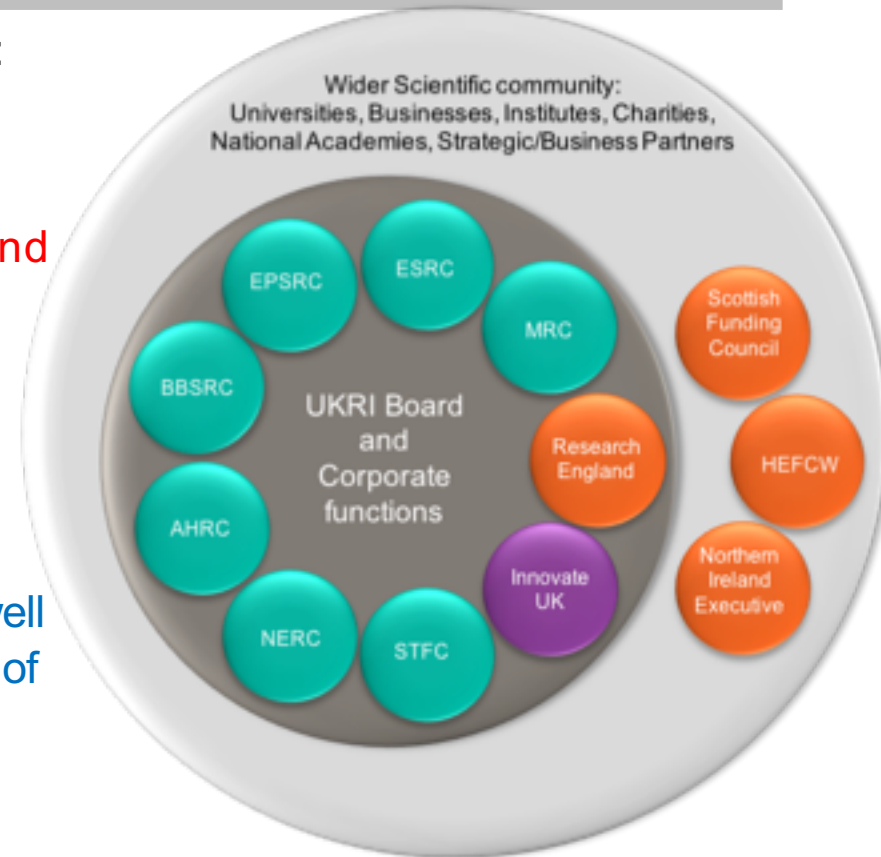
:

nd

vell
of

Wider Scientific community:
Universities, Businesses, Institutes, Charities, National Academies, Strategic/Business Partners

EPSRC

ESRC

MRC

BBSRC

UKRI Board and Corporate functions

Research England

AHRC

Innovate UK

NERC

STFC

Scottish Funding Council

HEFCW

Northern Ireland Executive